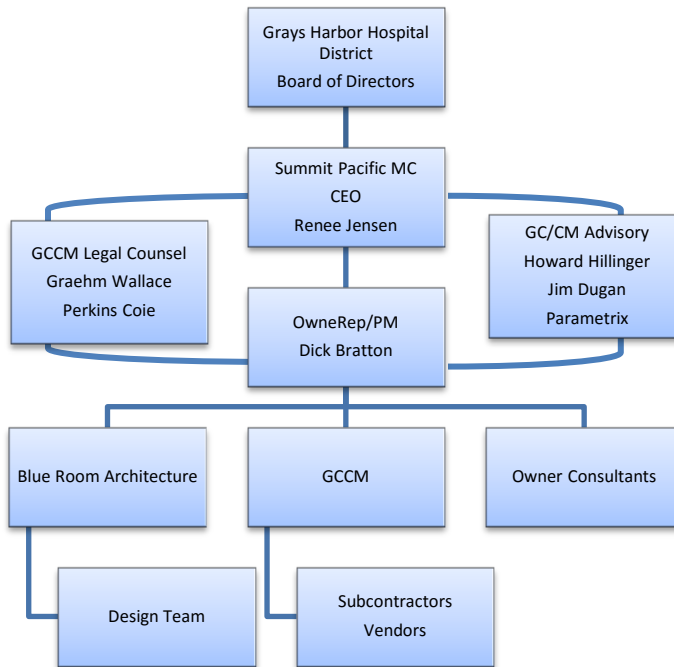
Grays Harbor Hospital District
Board of Directors

Summit Pacific MC
CEO
Renee Jensen

GCCM Legal Counsel
Graehm Wallace
Perkins Coie

GC/CM Advisory
Howard Hillinger
Jim Dugan
Parametrix

OwneRep/PM
Dick Bratton

Blue Room Architecture

GCCM

Owner Consultants

Design Team

Subcontractors
Vendors